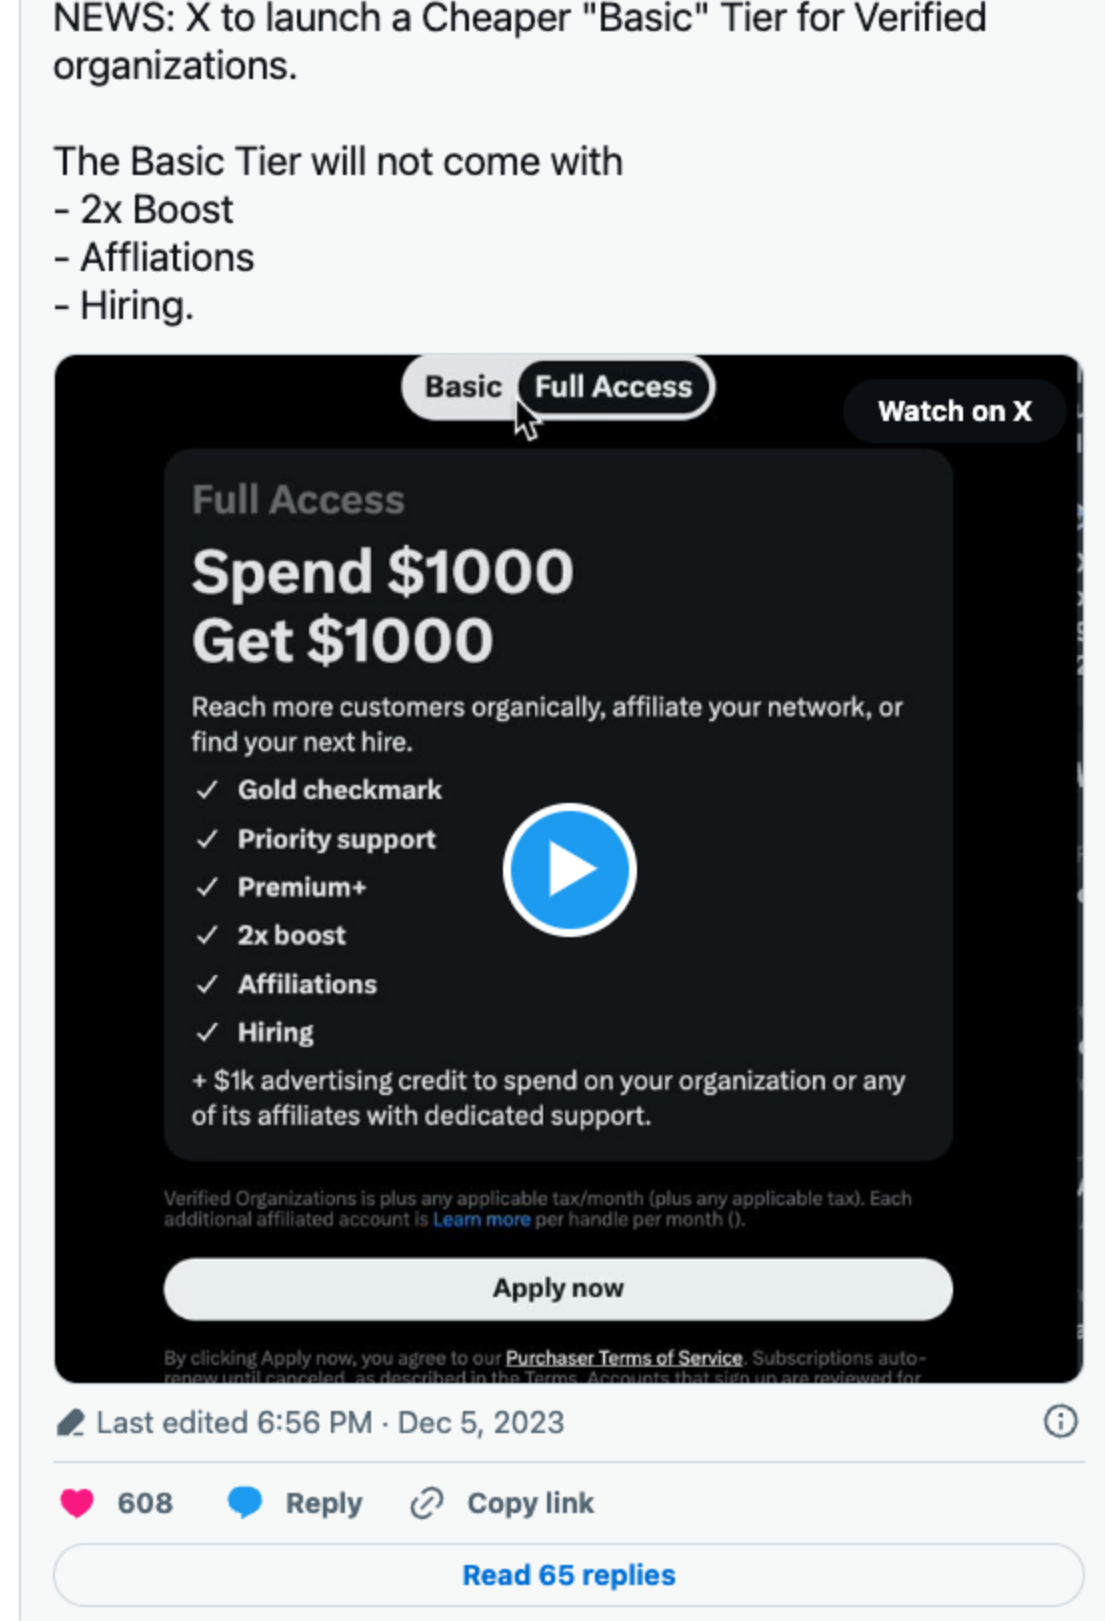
NEWS: X to launch a Cheaper "Basic" Tier for Verified organizations.

The Basic Tier will not come with
- 2x Boost
- Affliations
- Hiring.

Basic Full Access

Watch on X

Full Access

Spend $1000
Get $1000

Reach more customers organically, affiliate your network, or find your next hire.

✓ Gold checkmark
✓ Priority support
✓ Premium+
✓ 2x boost
✓ Affiliations
✓ Hiring

+ $1k advertising credit to spend on your organization or any of its affiliates with dedicated support.

Verified Organizations is plus any applicable tax/month (plus any applicable tax). Each additional affiliated account is Learn more per handle per month ().

Apply now

By clicking Apply now, you agree to our Purchaser Terms of Service. Subscriptions auto-renew until canceled, as described in the Terms. Accounts that sign up are reviewed for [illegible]

Last edited 6:56 PM · Dec 5, 2023

608 Reply Copy link

Read 65 replies